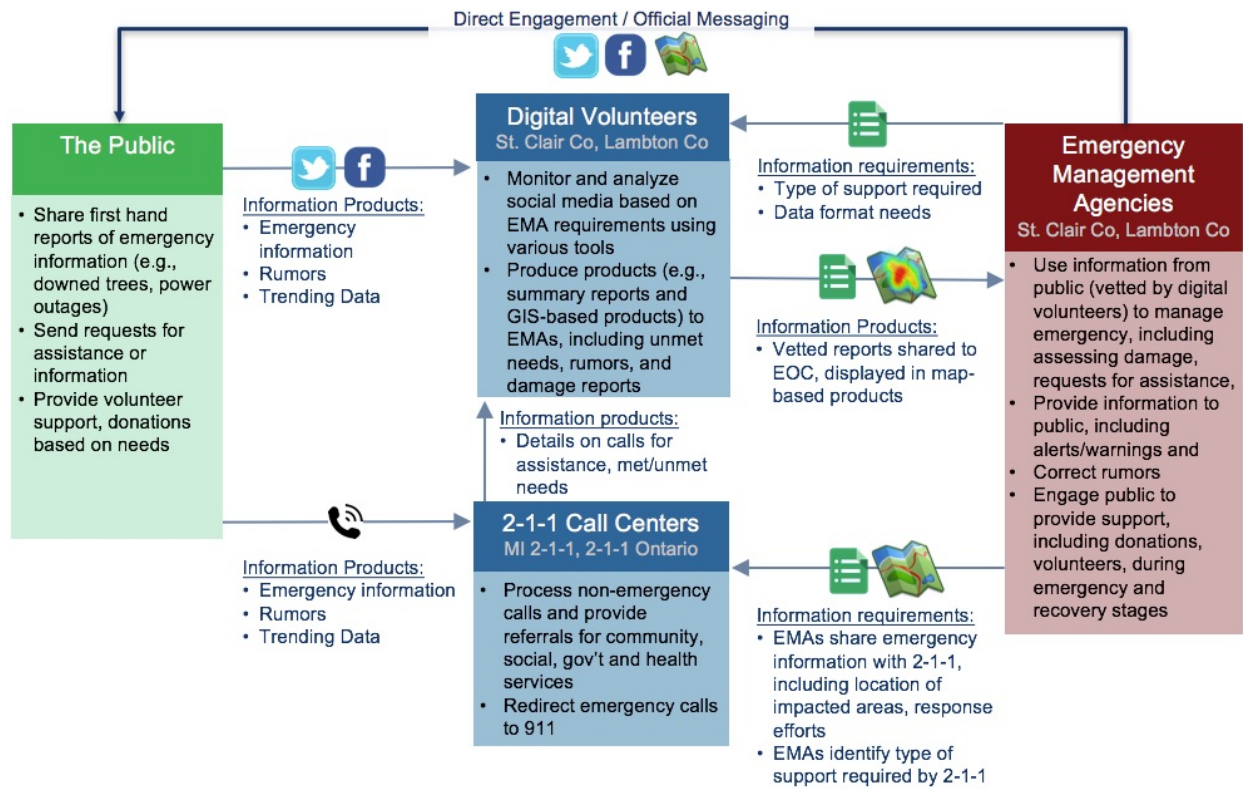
Direct Engagement / Official Messaging

The Public

• Share first hand reports of emergency information (e.g., downed trees, power outages)
• Send requests for assistance or information
• Provide volunteer support, donations based on needs

Information Products:
• Emergency information
• Rumors
• Trending Data

Digital Volunteers
St. Clair Co, Lambton Co

• Monitor and analyze social media based on EMA requirements using various tools
• Produce products (e.g., summary reports and GIS-based products) to EMAs, including unmet needs, rumors, and damage reports

Information requirements:
• Type of support required
• Data format needs

Information Products:
• Vetted reports shared to EOC, displayed in map-based products

Emergency Management Agencies
St. Clair Co, Lambton Co

• Use information from public (vetted by digital volunteers) to manage emergency, including assessing damage, requests for assistance,
• Provide information to public, including alerts/warnings and
• Correct rumors
• Engage public to provide support, including donations, volunteers, during emergency and recovery stages

Information products:
• Details on calls for assistance, met/unmet needs

2-1-1 Call Centers
MI 2-1-1, 2-1-1 Ontario

• Process non-emergency calls and provide referrals for community, social, gov't and health services
• Redirect emergency calls to 911

Information Products:
• Emergency information
• Rumors
• Trending Data

Information requirements:
• EMAs share emergency information with 2-1-1, including location of impacted areas, response efforts
• EMAs identify type of support required by 2-1-1